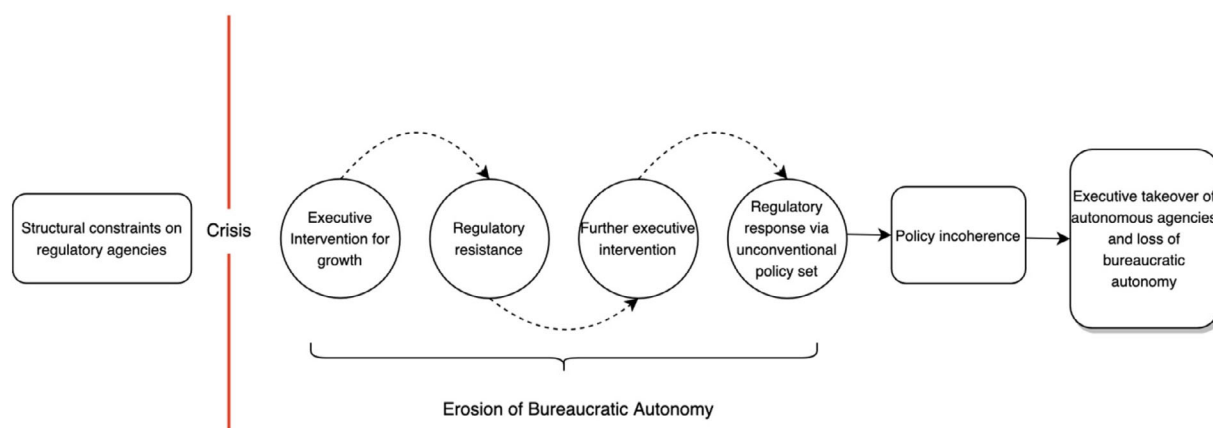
Structural constraints on regulatory agencies

Crisis

Executive Intervention for growth

Regulatory resistance

Further executive intervention

Regulatory response via unconventional policy set

Policy incoherence

Executive takeover of autonomous agencies and loss of bureaucratic autonomy

Erosion of Bureaucratic Autonomy